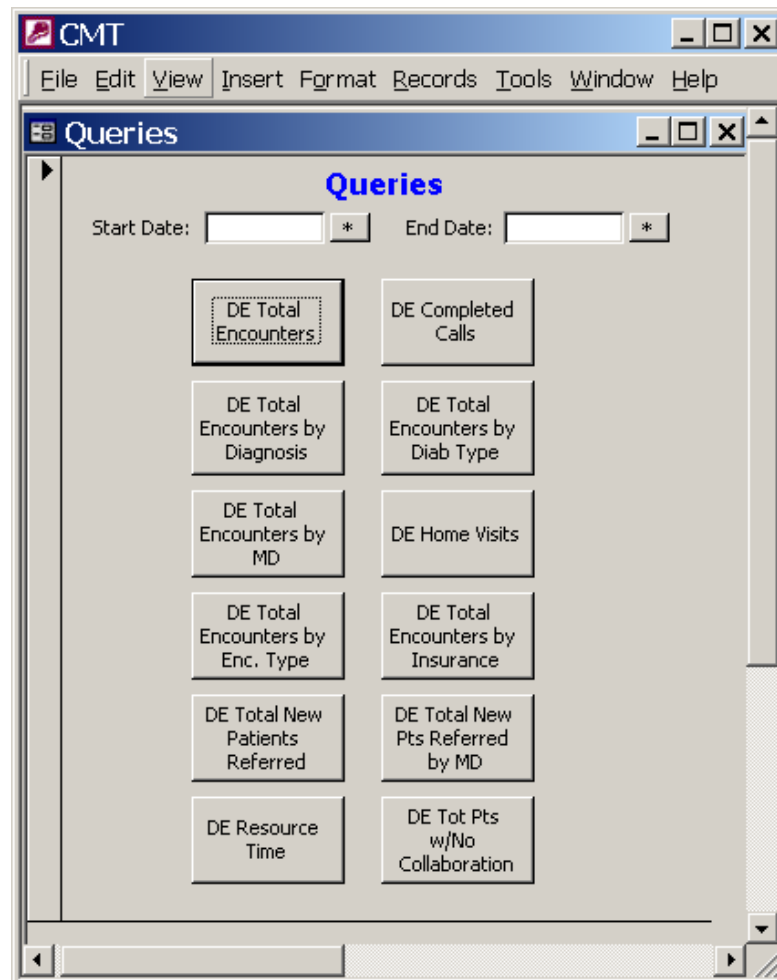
CMT

File Edit View Insert Format Records Tools Window Help

Queries

Queries

Start Date: * End Date: *

DE Total Encounters

DE Completed Calls

DE Total Encounters by Diagnosis

DE Total Encounters by Diab Type

DE Total Encounters by MD

DE Home Visits

DE Total Encounters by Enc. Type

DE Total Encounters by Insurance

DE Total New Patients Referred

DE Total New Pts Referred by MD

DE Resource Time

DE Tot Pts w/No Collaboration